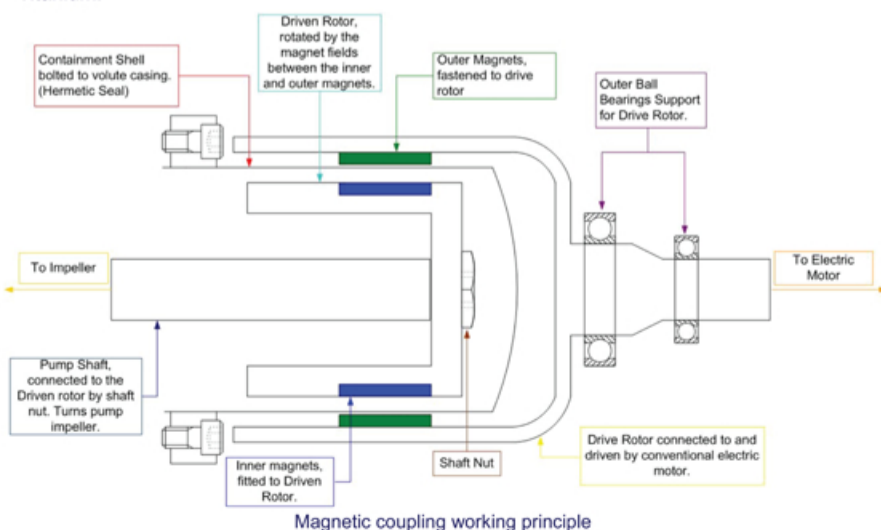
Containment Shell bolted to volute casing. (Hermetic Seal)

Driven Rotor, rotated by the magnet fields between the inner and outer magnets.

Outer Magnets, fastened to drive rotor

Outer Ball Bearings Support for Drive Rotor.

To Impeller

To Electric Motor

Pump Shaft, connected to the Driven rotor by shaft nut. Turns pump impeller.

Inner magnets, fitted to Driven Rotor.

Shaft Nut

Drive Rotor connected to and driven by conventional electric motor.

Magnetic coupling working principle